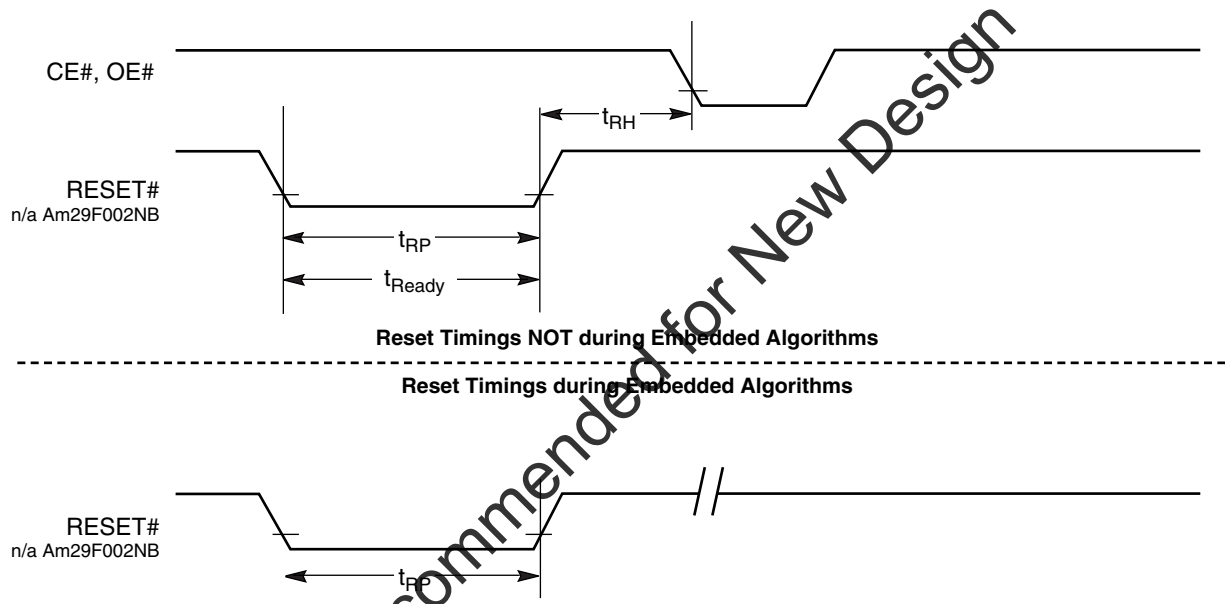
CE#, OE#

$t_{RH}$

RESET#
n/a Am29F002NB

$t_{RP}$

$t_{Ready}$

Reset Timings NOT during Embedded Algorithms

Reset Timings during Embedded Algorithms

RESET#
n/a Am29F002NB

$t_{RP}$

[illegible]commended for New Design